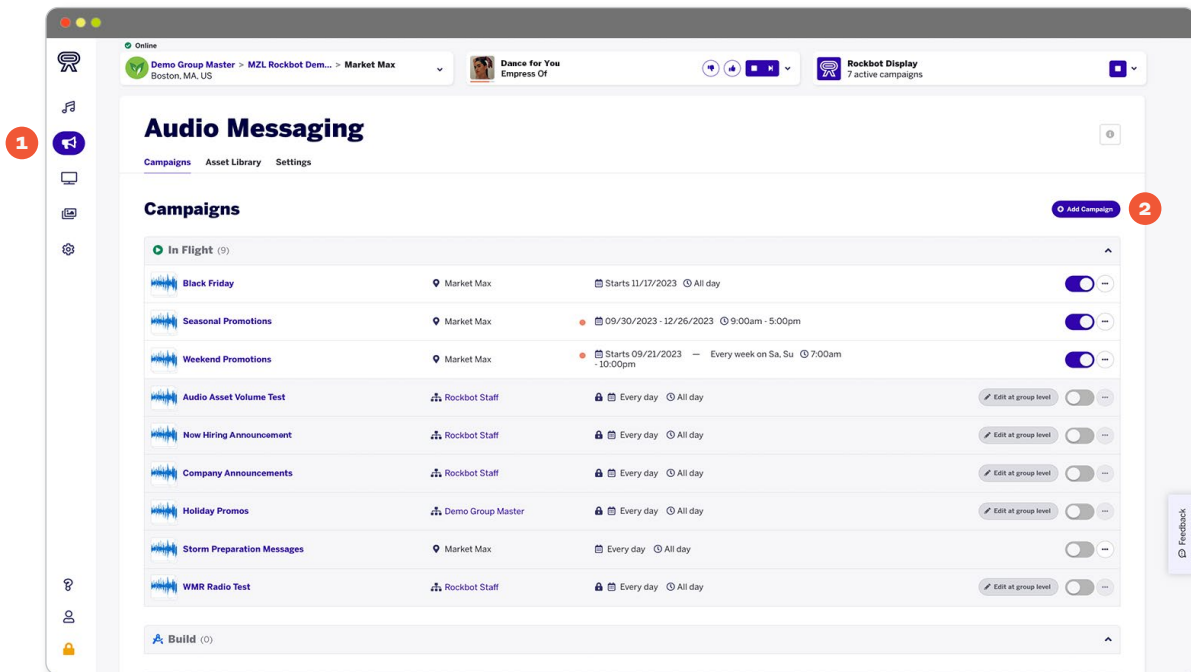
1

Online

Demo Group Master > MZL Rockbot Dem... > Market Max
Boston, MA, US

Dance for You
Empress Of

Rockbot Display
7 active campaigns

Audio Messaging

Campaigns Asset Library Settings

Campaigns

Add Campaign

2

In Flight (9)

| Campaign | Location | Schedule | Action |
|---|---|---|---|
| Black Friday | Market Max | Starts 11/17/2023 All day | |
| Seasonal Promotions | Market Max | 09/30/2023 - 12/26/2023 9:00am - 5:00pm | |
| Weekend Promotions | Market Max | Starts 09/21/2023 — Every week on Sa, Su 7:00am - 10:00pm | |
| Audio Asset Volume Test | Rockbot Staff | Every day All day | Edit at group level |
| Now Hiring Announcement | Rockbot Staff | Every day All day | Edit at group level |
| Company Announcements | Rockbot Staff | Every day All day | Edit at group level |
| Holiday Promos | Demo Group Master | Every day All day | Edit at group level |
| Storm Preparation Messages | Market Max | Every day All day | |
| WMR Radio Test | Rockbot Staff | Every day All day | Edit at group level |

Build (0)

Feedback